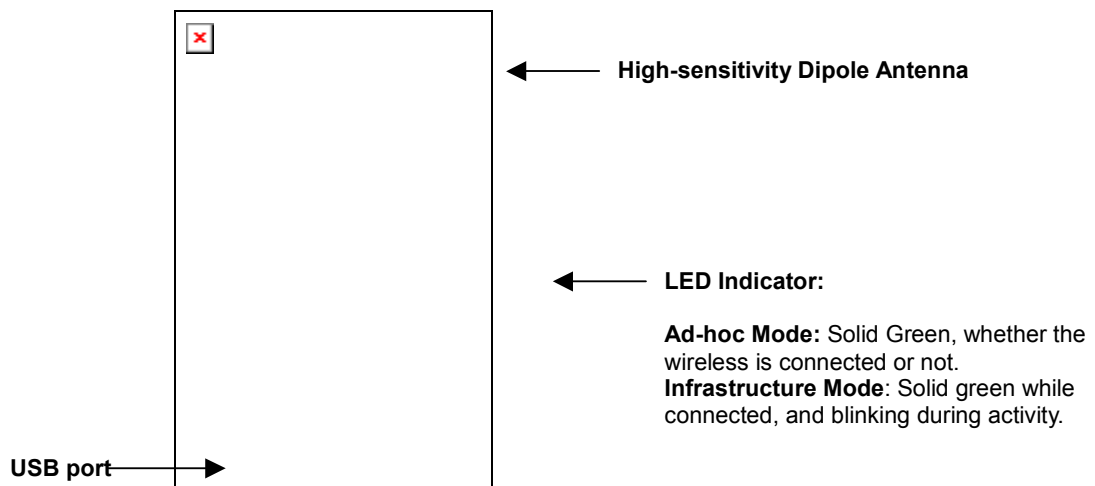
High-sensitivity Dipole Antenna

LED Indicator:

Ad-hoc Mode: Solid Green, whether the wireless is connected or not.
Infrastructure Mode: Solid green while connected, and blinking during activity.

USB port